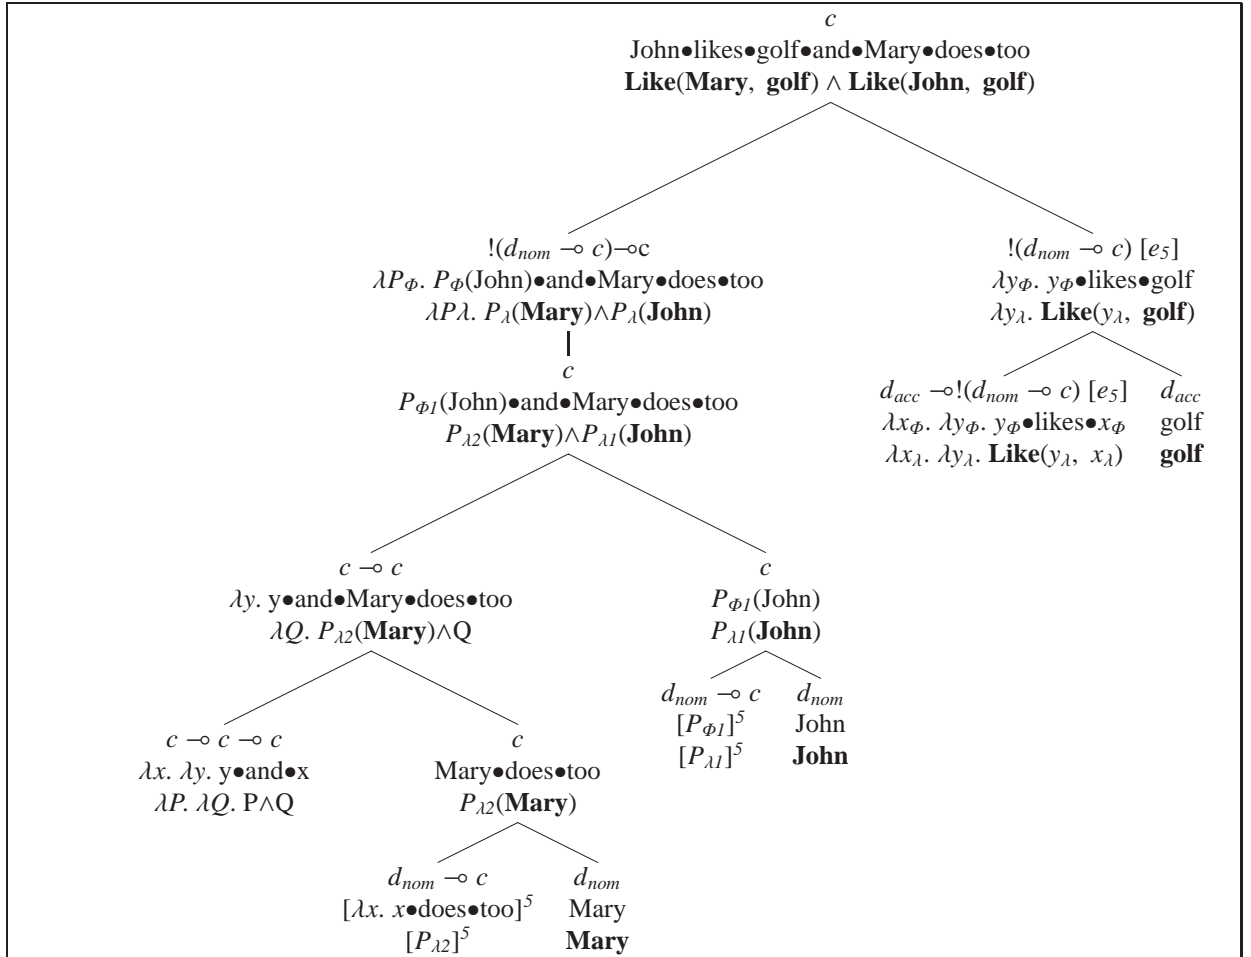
$c$
John•likes•golf•and•Mary•does•too
**Like**(**Mary**, **golf**) $\wedge$ **Like**(**John**, **golf**)

$!(d_{nom} \multimap c) \multimap c$
$\lambda P_{\Phi}. P_{\Phi}$(John)•and•Mary•does•too
$\lambda P\lambda. P_{\lambda}$(**Mary**)$\wedge P_{\lambda}$(**John**)

$c$
$P_{\Phi 1}$(John)•and•Mary•does•too
$P_{\lambda 2}$(**Mary**)$\wedge P_{\lambda 1}$(**John**)

$c \multimap c$
$\lambda y$. y•and•Mary•does•too
$\lambda Q. P_{\lambda 2}$(**Mary**)$\wedge$Q

$c \multimap c \multimap c$
$\lambda x. \lambda y$. y•and•x
$\lambda P. \lambda Q$. P$\wedge$Q

$c$
Mary•does•too
$P_{\lambda 2}$(**Mary**)

$d_{nom} \multimap c$
$[\lambda x. x$•does•too$]^{5}$
$[P_{\lambda 2}]^{5}$

$d_{nom}$
Mary
**Mary**

$c$
$P_{\Phi 1}$(John)
$P_{\lambda 1}$(**John**)

$d_{nom} \multimap c$
$[P_{\Phi 1}]^{5}$
$[P_{\lambda 1}]^{5}$

$d_{nom}$
John
**John**

$!(d_{nom} \multimap c)$ $[e_5]$
$\lambda y_{\Phi}. y_{\Phi}$•likes•golf
$\lambda y_{\lambda}$. **Like**($y_{\lambda}$, **golf**)

$d_{acc} \multimap !(d_{nom} \multimap c)$ $[e_5]$
$\lambda x_{\Phi}. \lambda y_{\Phi}. y_{\Phi}$•likes•$x_{\Phi}$
$\lambda x_{\lambda}. \lambda y_{\lambda}$. **Like**($y_{\lambda}$, $x_{\lambda}$)

$d_{acc}$
golf
**golf**